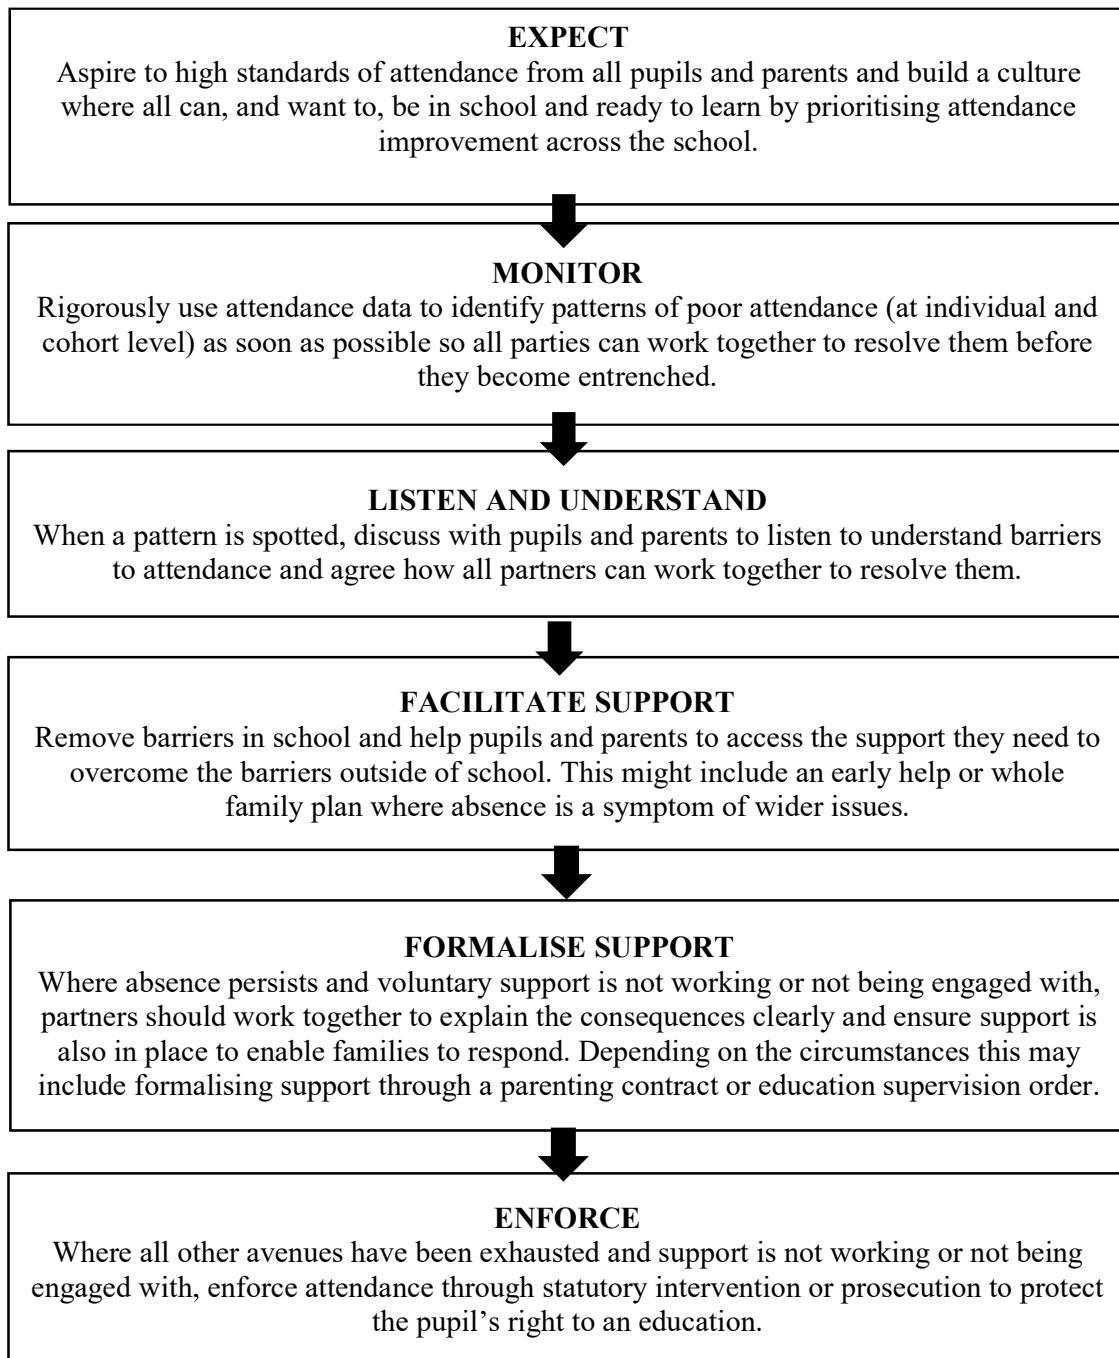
EXPECT
Aspire to high standards of attendance from all pupils and parents and build a culture where all can, and want to, be in school and ready to learn by prioritising attendance improvement across the school.

MONITOR
Rigorously use attendance data to identify patterns of poor attendance (at individual and cohort level) as soon as possible so all parties can work together to resolve them before they become entrenched.

LISTEN AND UNDERSTAND
When a pattern is spotted, discuss with pupils and parents to listen to understand barriers to attendance and agree how all partners can work together to resolve them.

FACILITATE SUPPORT
Remove barriers in school and help pupils and parents to access the support they need to overcome the barriers outside of school. This might include an early help or whole family plan where absence is a symptom of wider issues.

FORMALISE SUPPORT
Where absence persists and voluntary support is not working or not being engaged with, partners should work together to explain the consequences clearly and ensure support is also in place to enable families to respond. Depending on the circumstances this may include formalising support through a parenting contract or education supervision order.

ENFORCE
Where all other avenues have been exhausted and support is not working or not being engaged with, enforce attendance through statutory intervention or prosecution to protect the pupil's right to an education.